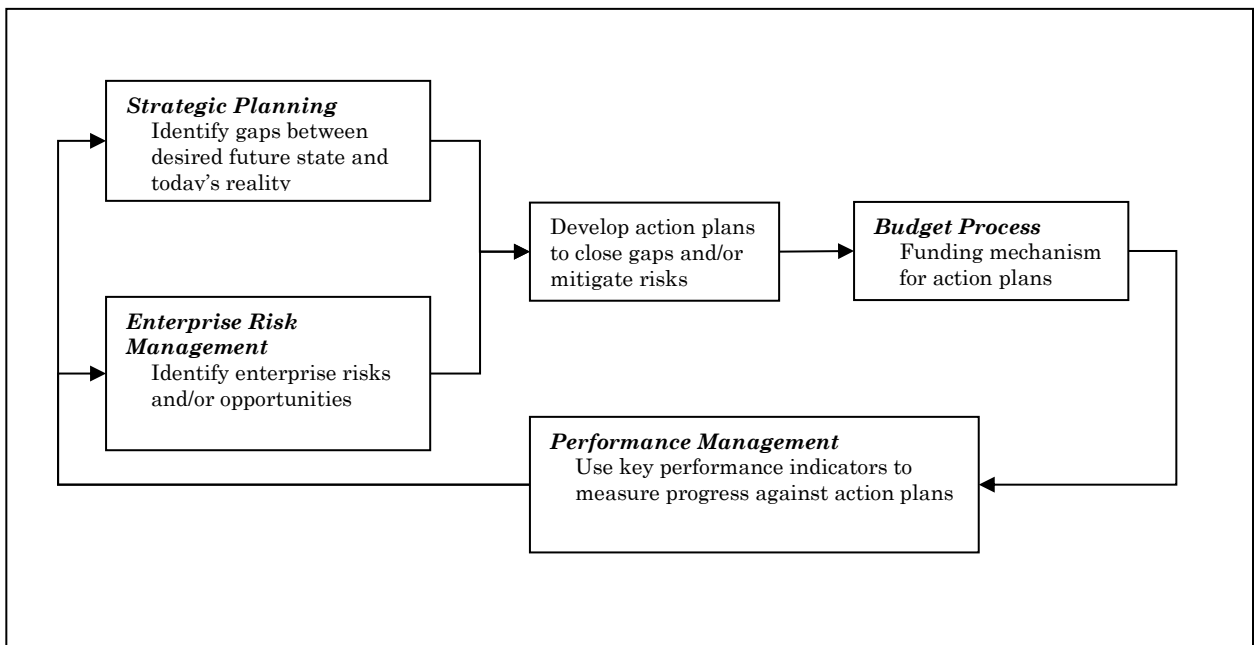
Strategic Planning
Identify gaps between desired future state and today's reality

Enterprise Risk Management
Identify enterprise risks and/or opportunities

Develop action plans to close gaps and/or mitigate risks

Budget Process
Funding mechanism for action plans

Performance Management
Use key performance indicators to measure progress against action plans